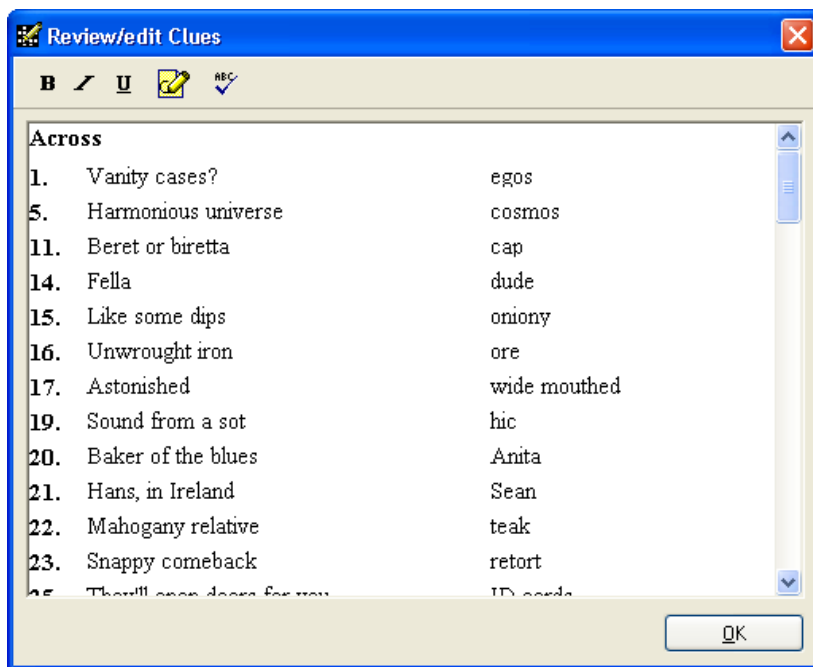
Review/edit Clues

B I U

Across

| | | |
|---|---|---|
| 1. | Vanity cases? | egos |
| 5. | Harmonious universe | cosmos |
| 11. | Beret or biretta | cap |
| 14. | Fella | dude |
| 15. | Like some dips | oniony |
| 16. | Unwrought iron | ore |
| 17. | Astonished | wide mouthed |
| 19. | Sound from a sot | hic |
| 20. | Baker of the blues | Anita |
| 21. | Hans, in Ireland | Sean |
| 22. | Mahogany relative | teak |
| 23. | Snappy comeback | retort |
| 25. | They'll open doors for you | ID cards |

OK